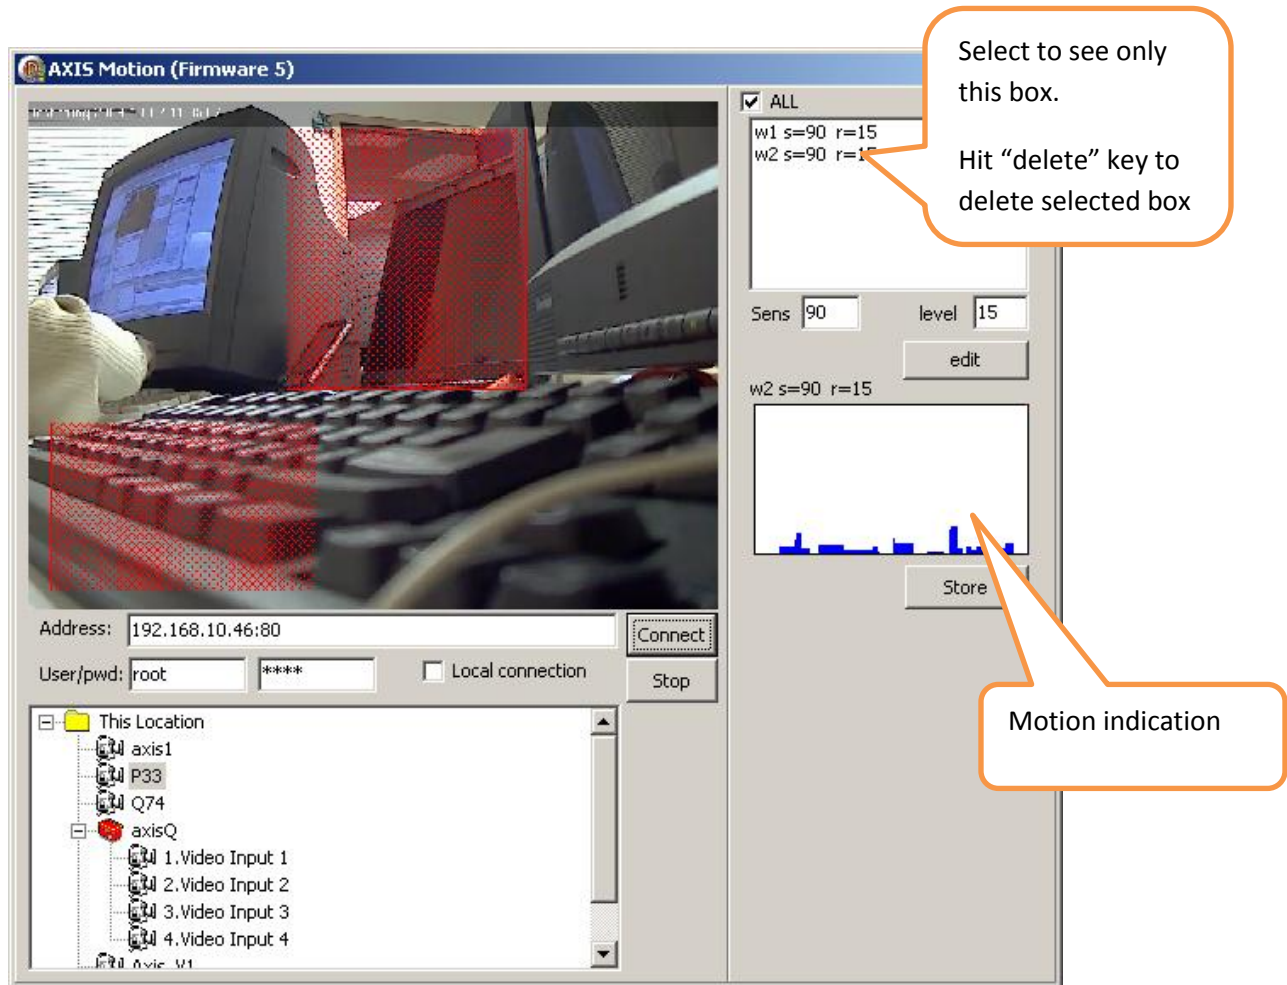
AXIS Motion (Firmware 5)

Select to see only this box.

Hit “delete” key to delete selected box

ALL

w1 s=90 r=15
w2 s=90 r=1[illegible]

Sens 90 level 15

edit

w2 s=90 r=15

Store

Motion indication

Address: 192.168.10.46:80 Connect

User/pwd: root **** Local connection Stop

This Location
axis1
P33
Q74
axisQ
1.Video Input 1
2.Video Input 2
3.Video Input 3
4.Video Input 4
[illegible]